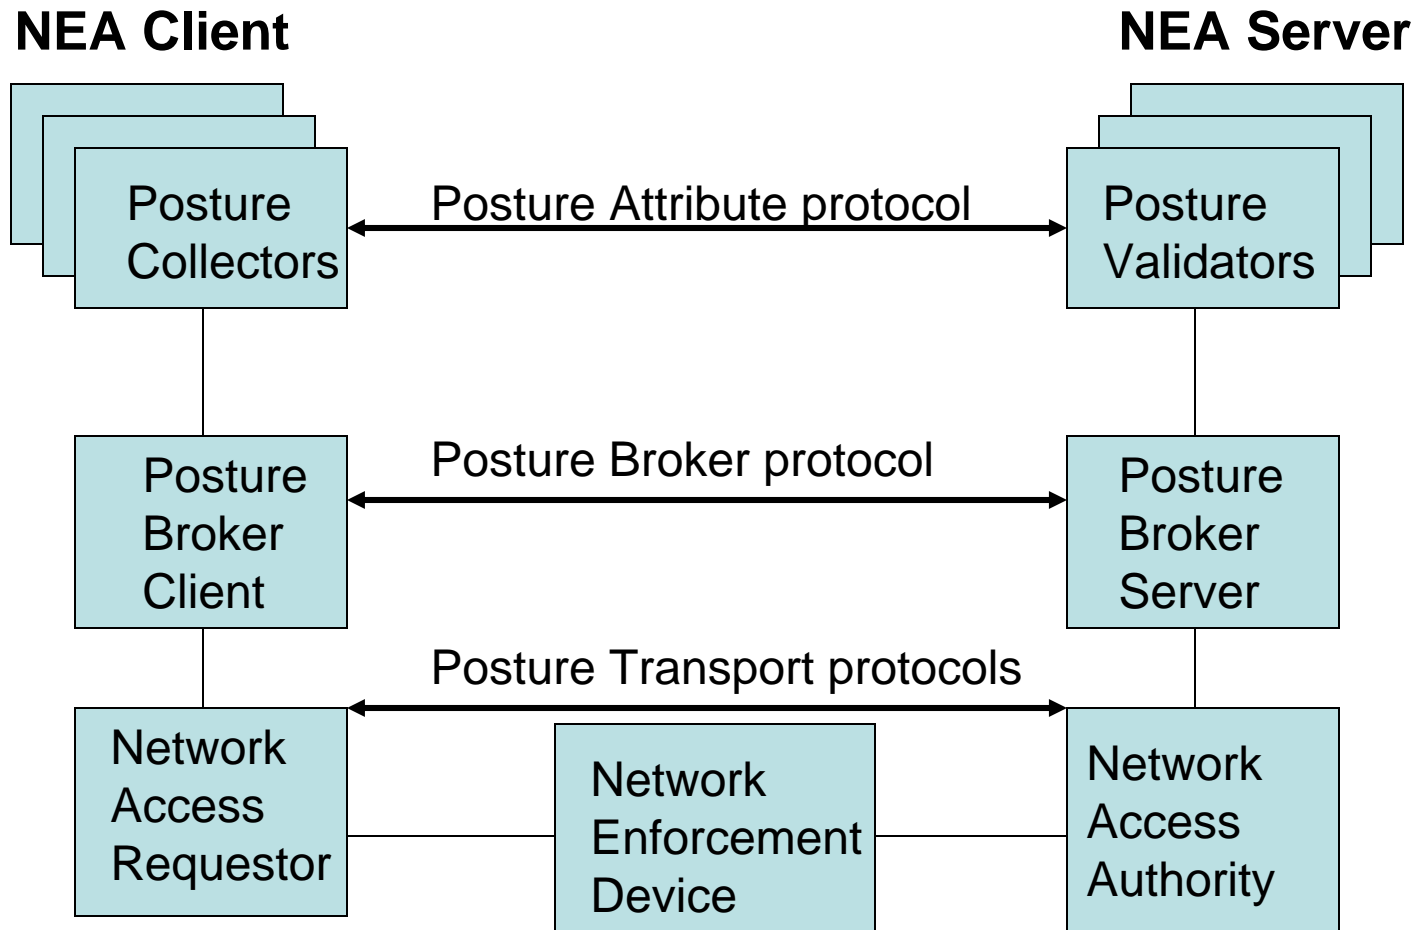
NEA Client

NEA Server

Posture Collectors

Posture Attribute protocol

Posture Validators

Posture Broker Client

Posture Broker protocol

Posture Broker Server

Posture Transport protocols

Network Access Requestor

Network Enforcement Device

Network Access Authority